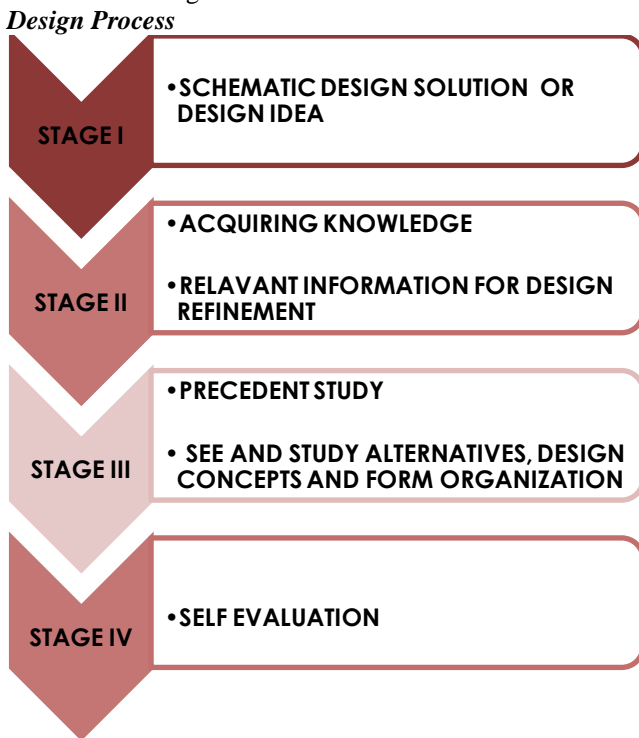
Design Process

STAGE I

•SCHEMATIC DESIGN SOLUTION OR DESIGN IDEA

STAGE II

•ACQUIRING KNOWLEDGE

•RELAVANT INFORMATION FOR DESIGN REFINEMENT

STAGE III

•PRECEDENT STUDY

• SEE AND STUDY ALTERNATIVES, DESIGN CONCEPTS AND FORM ORGANIZATION

STAGE IV

•SELF EVALUATION